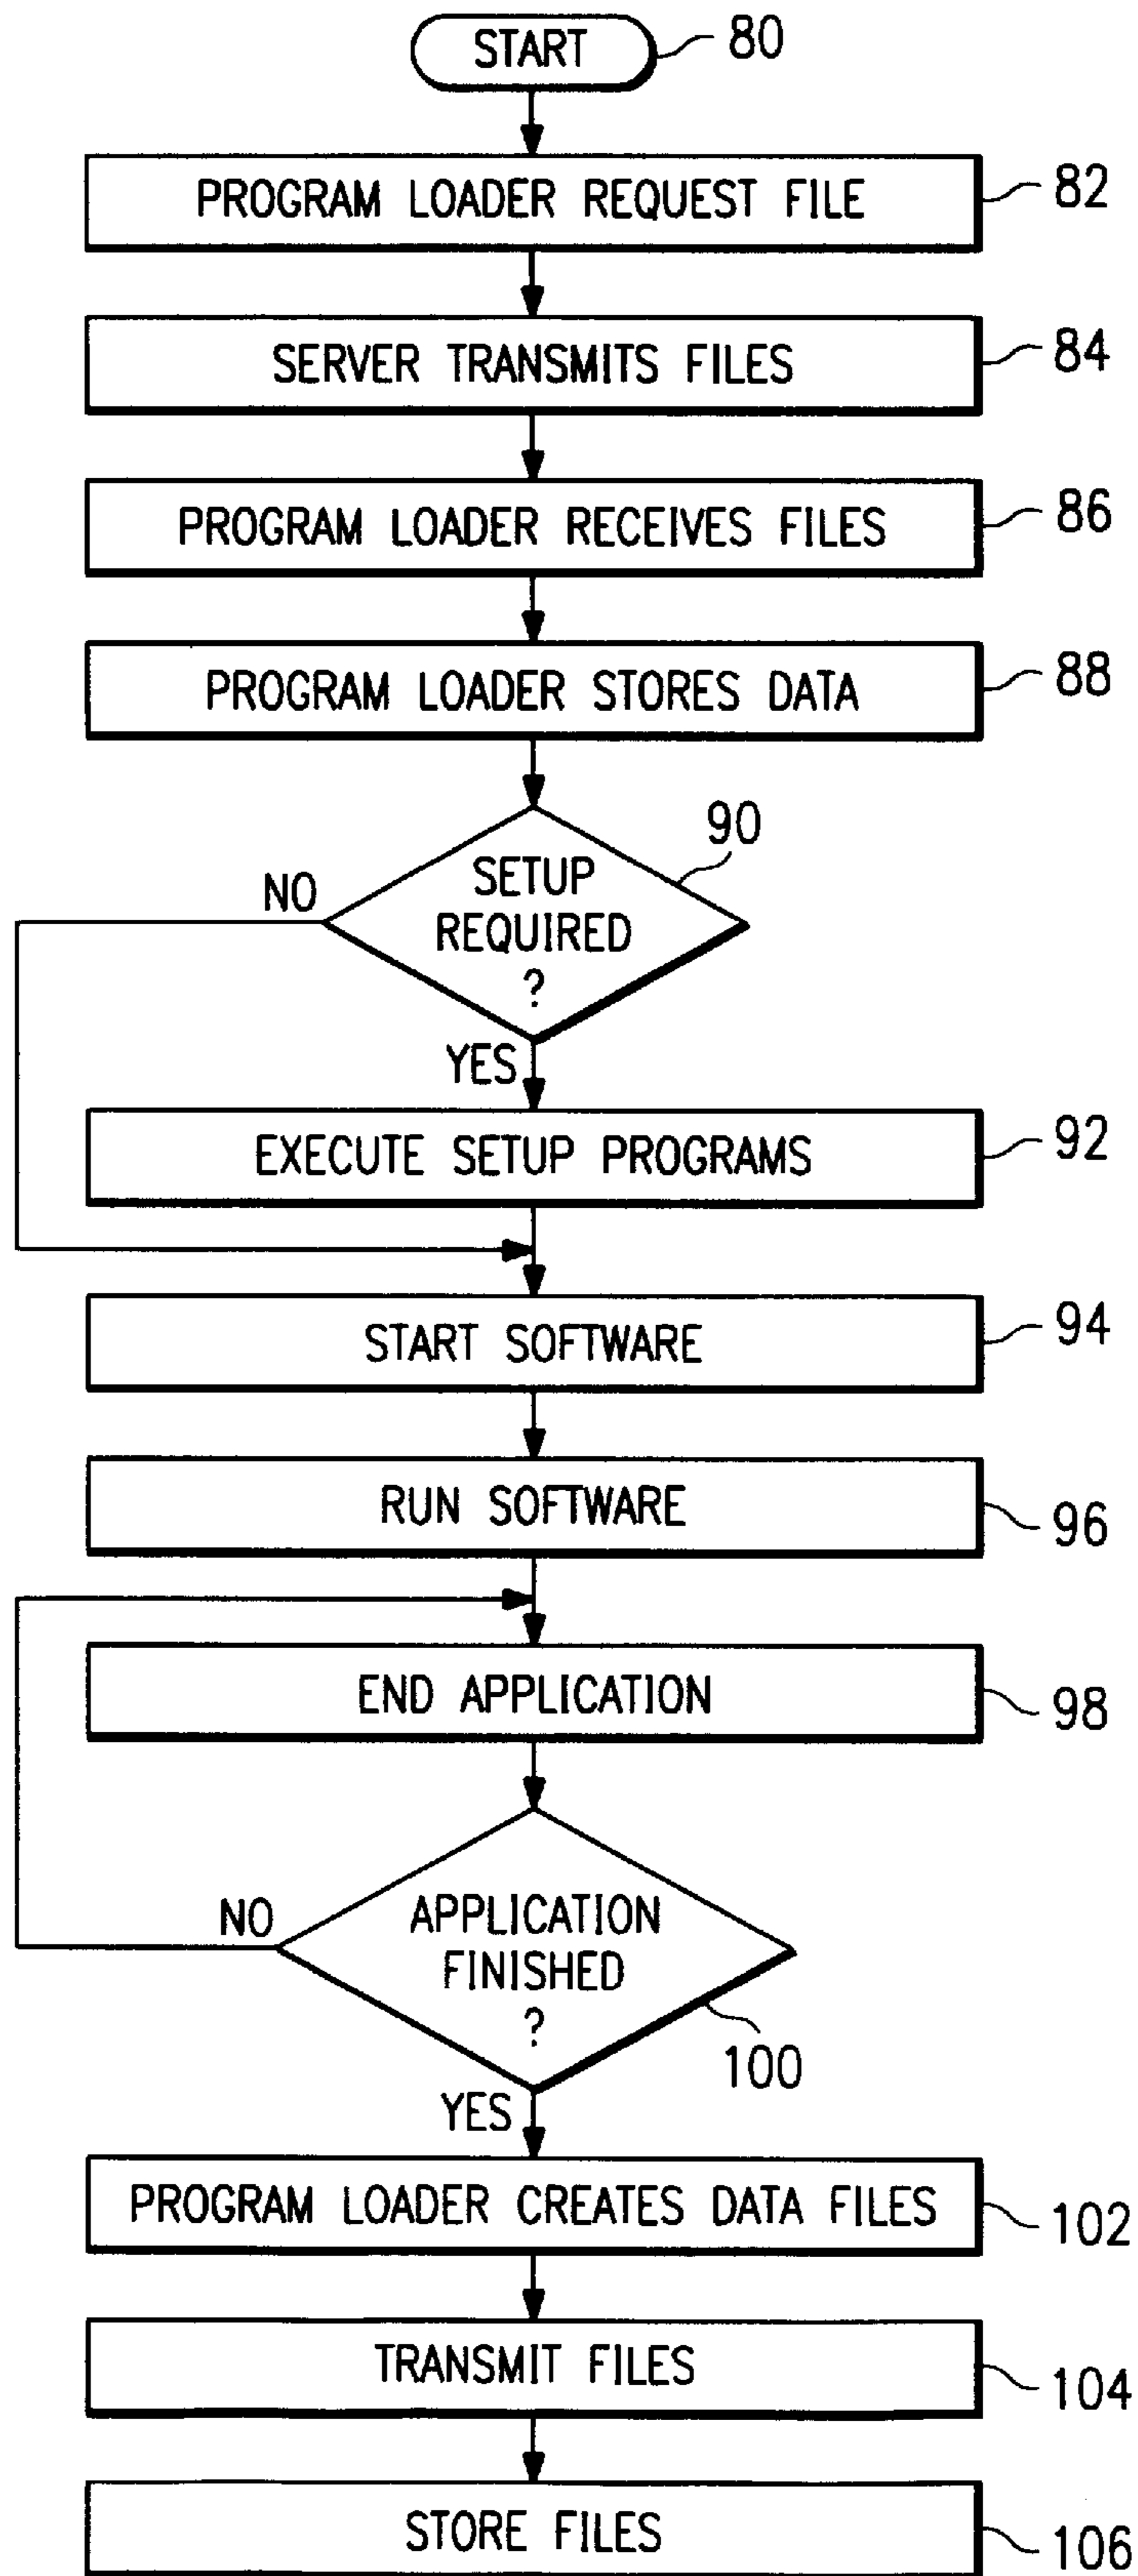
START 80

PROGRAM LOADER REQUEST FILE 82

SERVER TRANSMITS FILES 84

PROGRAM LOADER RECEIVES FILES 86

PROGRAM LOADER STORES DATA 88

SETUP REQUIRED ? 90

NO

YES

EXECUTE SETUP PROGRAMS 92

START SOFTWARE 94

RUN SOFTWARE 96

END APPLICATION 98

APPLICATION FINISHED ? 100

NO

YES

PROGRAM LOADER CREATES DATA FILES 102

TRANSMIT FILES 104

STORE FILES 106